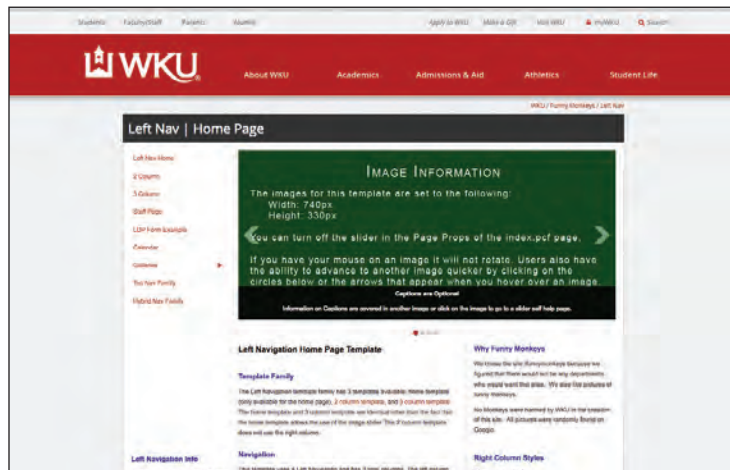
Students Faculty/Staff Parents Alumni Apply to WKU Make a Gift Visit WKU myWKU Search

WKU

About WKU Academics Admissions & Aid Athletics Student Life

WKU / Funny Monkeys / Left Nav

Left Nav | Home Page

Left Nav Home
2 Column
3 Column
Staff Page
LDP Form Example
Calendar
Galleries
Top Nav Family
Hybrid Nav Family

IMAGE INFORMATION

The images for this template are set to the following:
Width: 740px
Height: 330px

You can turn off the slider in the Page Props of the index.pcf page.

If you have your mouse on an image it will not rotate. Users also have the ability to advance to another image quicker by clicking on the circles below or the arrows that appear when you hover over an image.

Captions are Optional

Information on Captions are covered in another image or click on the image to go to a slider self help page.

Left Navigation Home Page Template

Template Family

The Left Navigation template family has 3 templates available: Home template (only available for the home page), 2 column template, and 3 column template. The home template and 3 column template are identical other than the fact that the home template allows the use of the image slider. The 2 column template does not use the right column.

Navigation

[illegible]

Left Navigation Info

Why Funny Monkeys

We chose the site Funny Monkeys because we figured that there would not be any departments who would want the alias. We also list pictures of funny monkeys.

No Monkeys were harmed by WKU in the creation of this site. All pictures were randomly found on Google.

Right Column Styles